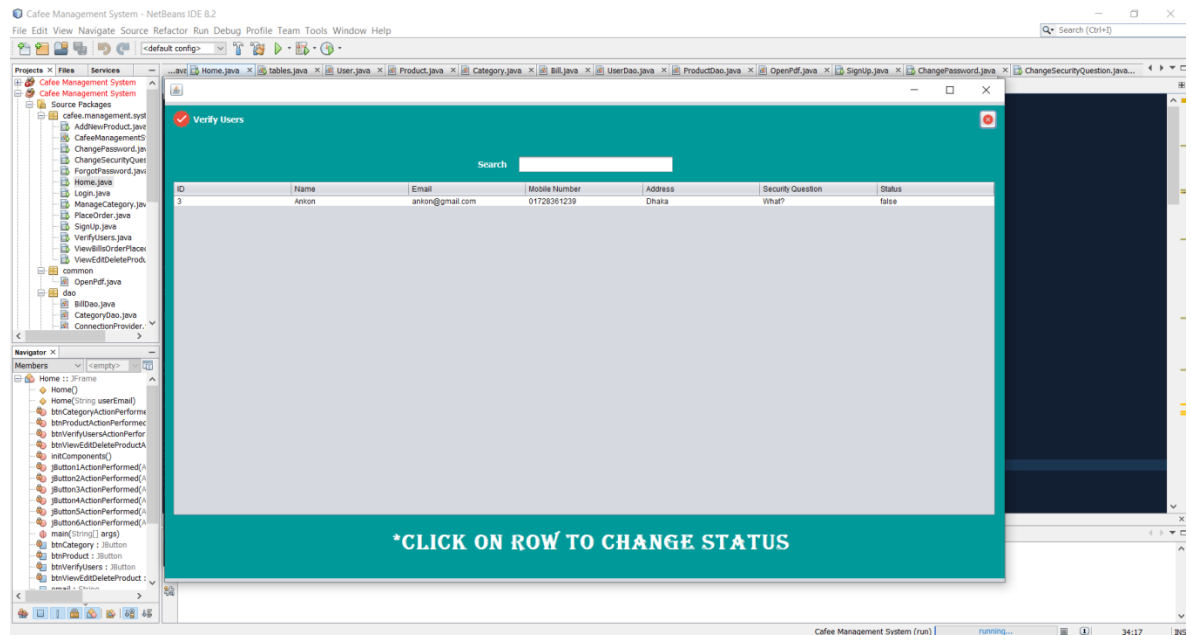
Cafee Management System - NetBeans IDE 8.2

File Edit View Navigate Source Refactor Run Debug Profile Team Tools Window Help

Search (Ctrl+I)

<default config>

Projects Files Services

...ava Home.java tables.java User.java Product.java Category.java Bill.java UserDao.java ProductDao.java OpenPdf.java SignUp.java ChangePassword.java ChangeSecurityQuestion.java...

Cafee Management System
Cafee Management System
Source Packages
cafee.management.syst
AddNewProduct.java
CafeeManagementS
ChangePassword.jav
ChangeSecurityQues
ForgotPassword.java
Home.java
Login.java
ManageCategory.jav
PlaceOrder.java
SignUp.java
VerifyUsers.java
ViewBillsOrderPlaced
ViewEditDeleteProdu
common
OpenPdf.java
dao
BillDao.java
CategoryDao.java
ConnectionProvider.

Navigator
Members <empty>
Home :: JFrame
Home()
Home(String userEmail)
btnCategoryActionPerforme
btnProductActionPerformec
btnVerifyUsersActionPerfor
btnViewEditDeleteProductA
initComponents()
jButton1ActionPerformed(A
jButton2ActionPerformed(A
jButton3ActionPerformed(A
jButton4ActionPerformed(A
jButton5ActionPerformed(A
jButton6ActionPerformed(A
main(String[] args)
btnCategory : JButton
btnProduct : JButton
btnVerifyUsers : JButton
btnViewEditDeleteProduct :
email : String

Verify Users

Search

| ID | Name | Email | Mobile Number | Address | Security Question | Status |
|---|---|---|---|---|---|---|
| 3 | Ankon | ankon@gmail.com | 01728361239 | Dhaka | What? | false |

*CLICK ON ROW TO CHANGE STATUS

Cafee Management System (run) running... 34:17 INS